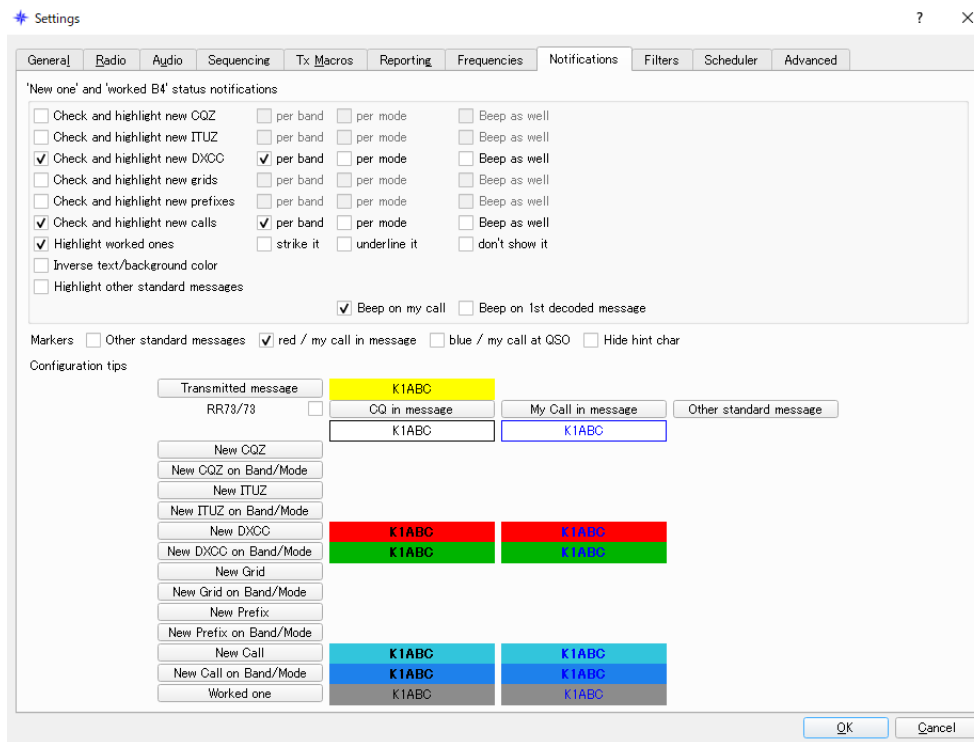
Settings ? ✕

General | Radio | Audio | Sequencing | Tx Macros | Reporting | Frequencies | Notifications | Filters | Scheduler | Advanced

'New one' and 'worked B4' status notifications

Check and highlight new CQZ | per band | per mode | Beep as well
Check and highlight new ITUZ | per band | per mode | Beep as well
Check and highlight new DXCC | per band | per mode | Beep as well
Check and highlight new grids | per band | per mode | Beep as well
Check and highlight new prefixes | per band | per mode | Beep as well
Check and highlight new calls | per band | per mode | Beep as well
Highlight worked ones | strike it | underline it | don't show it
Inverse text/background color
Highlight other standard messages

Beep on my call | Beep on 1st decoded message

Markers | Other standard messages | red / my call in message | blue / my call at QSO | Hide hint char

Configuration tips

Transmitted message | K1ABC
RR73/73 | CQ in message | My Call in message | Other standard message
K1ABC | K1ABC
New CQZ
New CQZ on Band/Mode
New ITUZ
New ITUZ on Band/Mode
New DXCC | K1ABC | K1ABC
New DXCC on Band/Mode | K1ABC | K1ABC
New Grid
New Grid on Band/Mode
New Prefix
New Prefix on Band/Mode
New Call | K1ABC | K1ABC
New Call on Band/Mode | K1ABC | K1ABC
Worked one | K1ABC | K1ABC

OK | Cancel